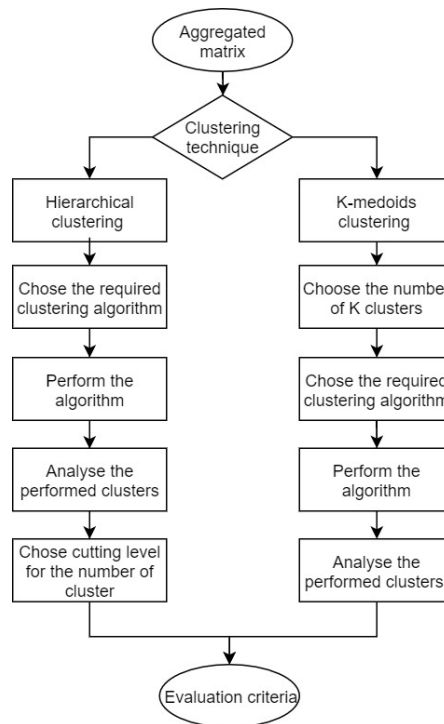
Aggregated matrix

Clustering technique

Hierarchical clustering

Chose the required clustering algorithm

Perform the algorithm

Analyse the performed clusters

Chose cutting level for the number of cluster

K-medoids clustering

Choose the number of K clusters

Chose the required clustering algorithm

Perform the algorithm

Analyse the performed clusters

Evaluation criteria